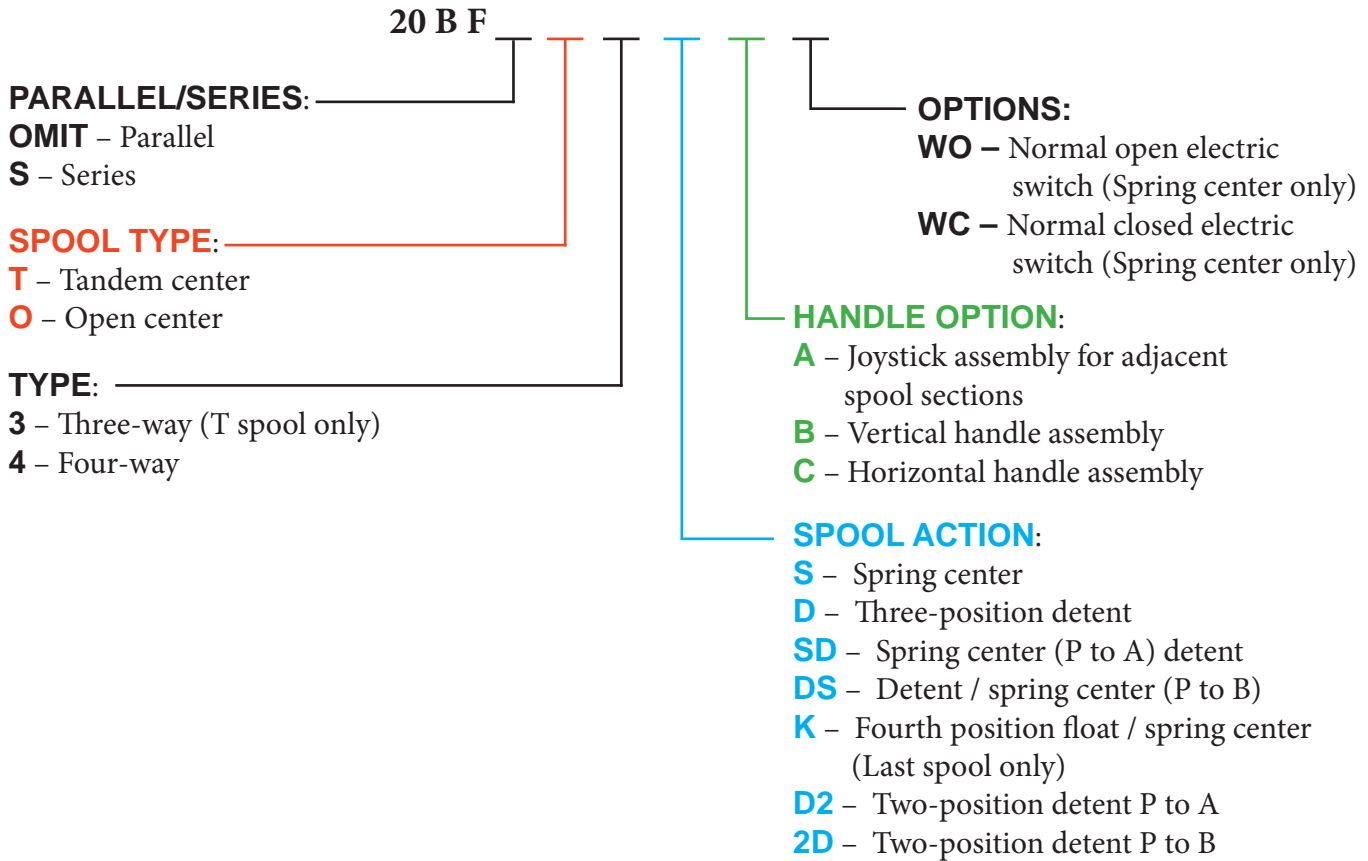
20 B F _ _ _ _ _ _

PARALLEL/SERIES:
OMIT – Parallel
S – Series

SPOOL TYPE:
T – Tandem center
O – Open center

TYPE:
3 – Three-way (T spool only)
4 – Four-way

OPTIONS:
WO – Normal open electric switch (Spring center only)
WC – Normal closed electric switch (Spring center only)

HANDLE OPTION:
A – Joystick assembly for adjacent spool sections
B – Vertical handle assembly
C – Horizontal handle assembly

SPOOL ACTION:
S – Spring center
D – Three-position detent
SD – Spring center (P to A) detent
DS – Detent / spring center (P to B)
K – Fourth position float / spring center (Last spool only)
D2 – Two-position detent P to A
2D – Two-position detent P to B